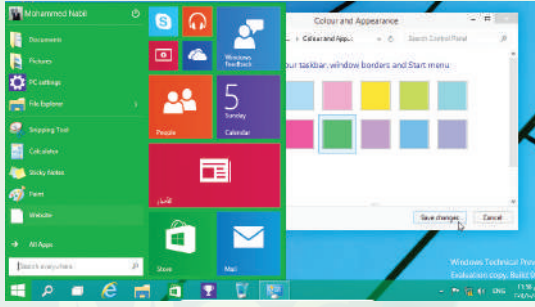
Mohammed Nabil

Documents

Pictures

PC settings

File Explorer

Snipping Tool

Calculator

Sticky Notes

Paint

Website

All Apps

Search everywhere

Windows Feedback

People

5
Sunday
Calendar

Store

Mail

Colour and Appearance

Colour and App...

Search Control Panel

our taskbar, window borders and Start menu

Save changes

Cancel

Windows Technical Prev

Evaluation copy. Build 9

ENG